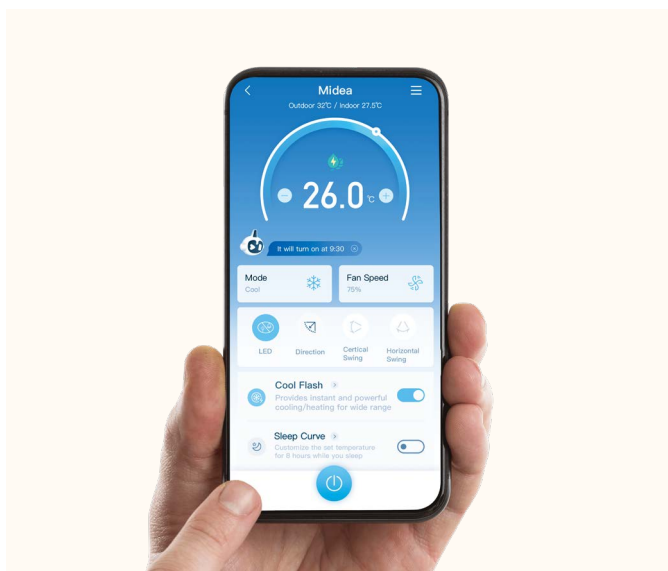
Midea
Outdoor 32℃ / Indoor 27.5℃

26.0℃

It will turn on at 9:30

Mode
Cool

Fan Speed
75%

LED
Direction
Certical Swing
Horizontal Swing

Cool Flash
Provides instant and powerful cooling/heating for wide range

Sleep Curve
Customize the set temperature for 8 hours while you sleep